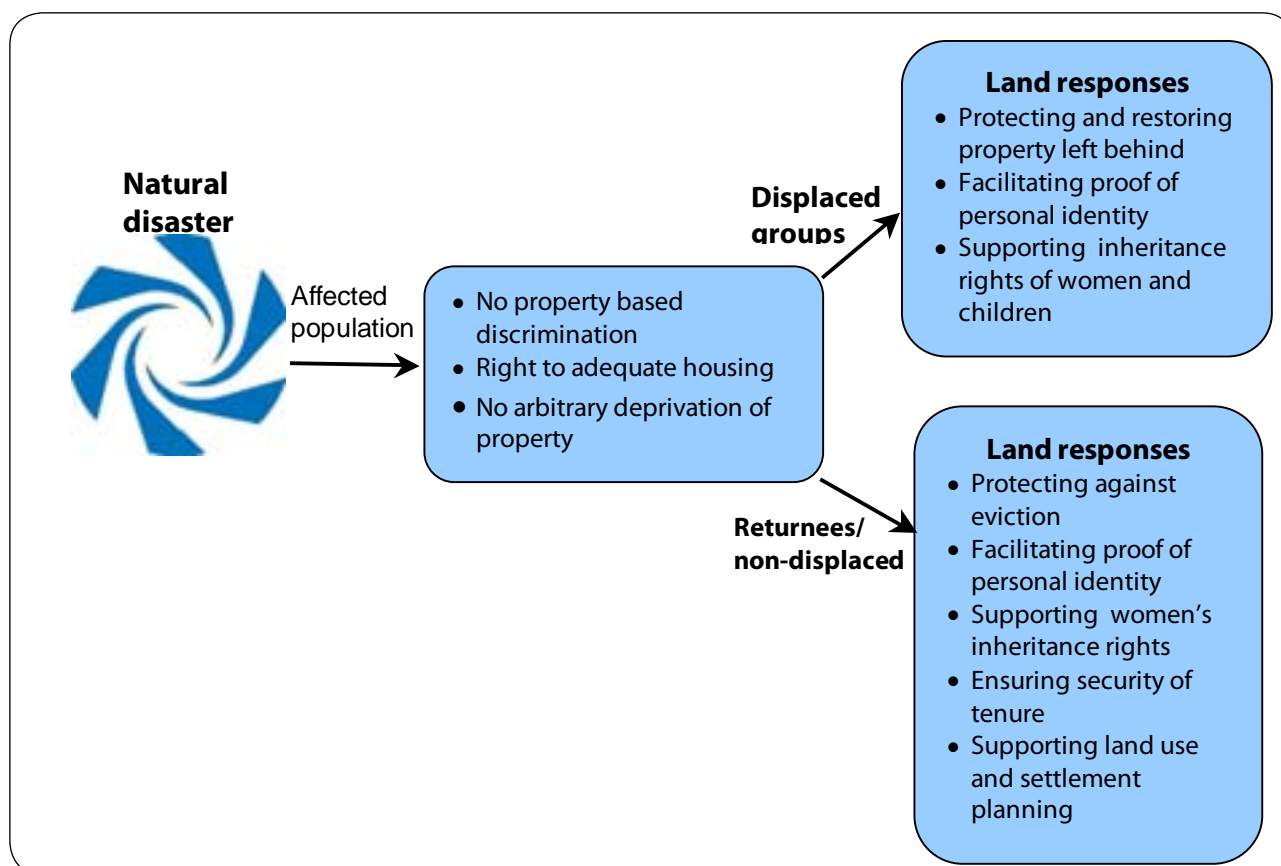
Natural disaster

Affected population

- No property based discrimination
- Right to adequate housing
- No arbitrary deprivation of property

Displaced groups

Land responses
- Protecting and restoring property left behind
- Facilitating proof of personal identity
- Supporting inheritance rights of women and children

Returnees/ non-displaced

Land responses
- Protecting against eviction
- Facilitating proof of personal identity
- Supporting women's inheritance rights
- Ensuring security of tenure
- Supporting land use and settlement planning